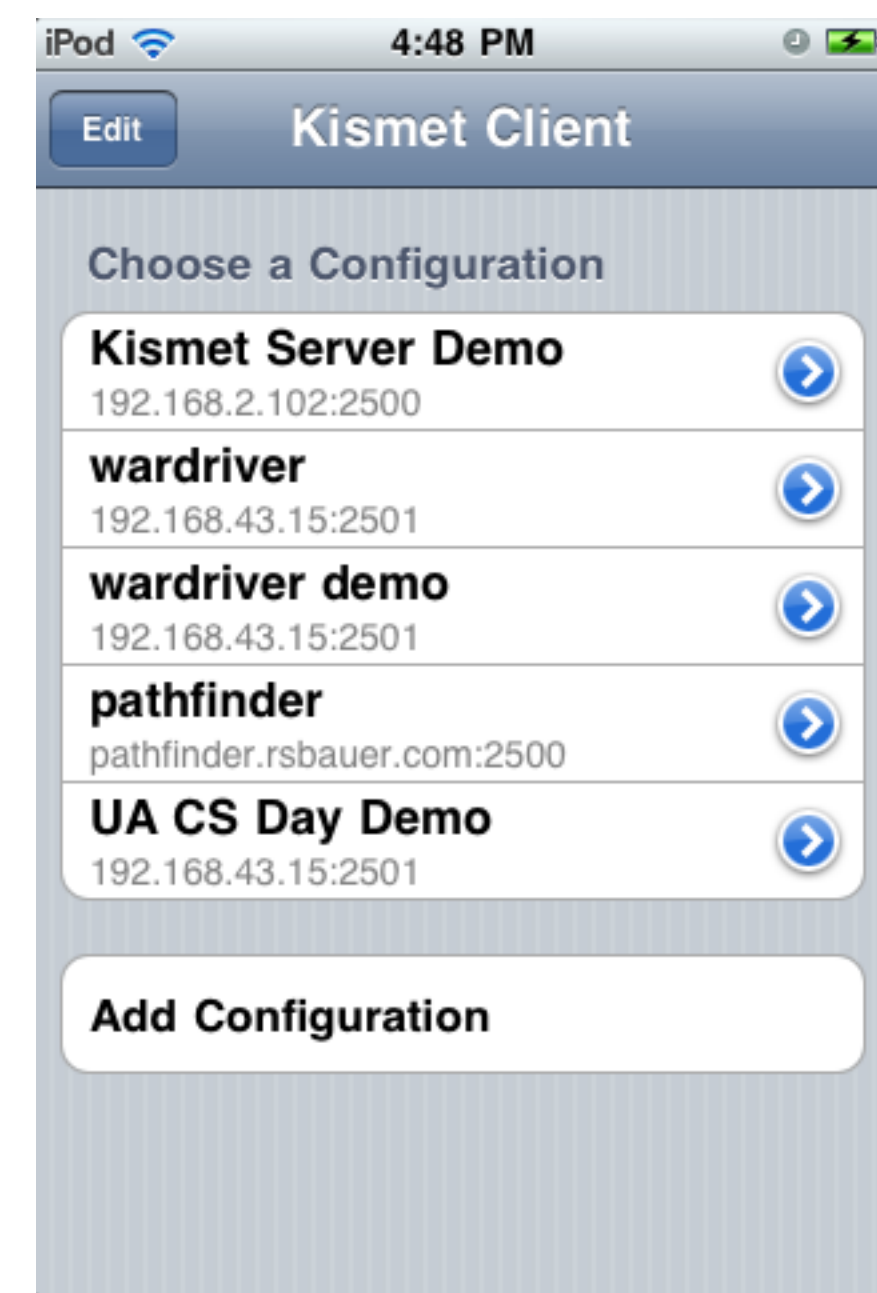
iPod 4:48 PM

Edit Kismet Client

Choose a Configuration

Kismet Server Demo
192.168.2.102:2500

wardriver
192.168.43.15:2501

wardriver demo
192.168.43.15:2501

pathfinder
pathfinder.rsbauer.com:2500

UA CS Day Demo
192.168.43.15:2501

Add Configuration